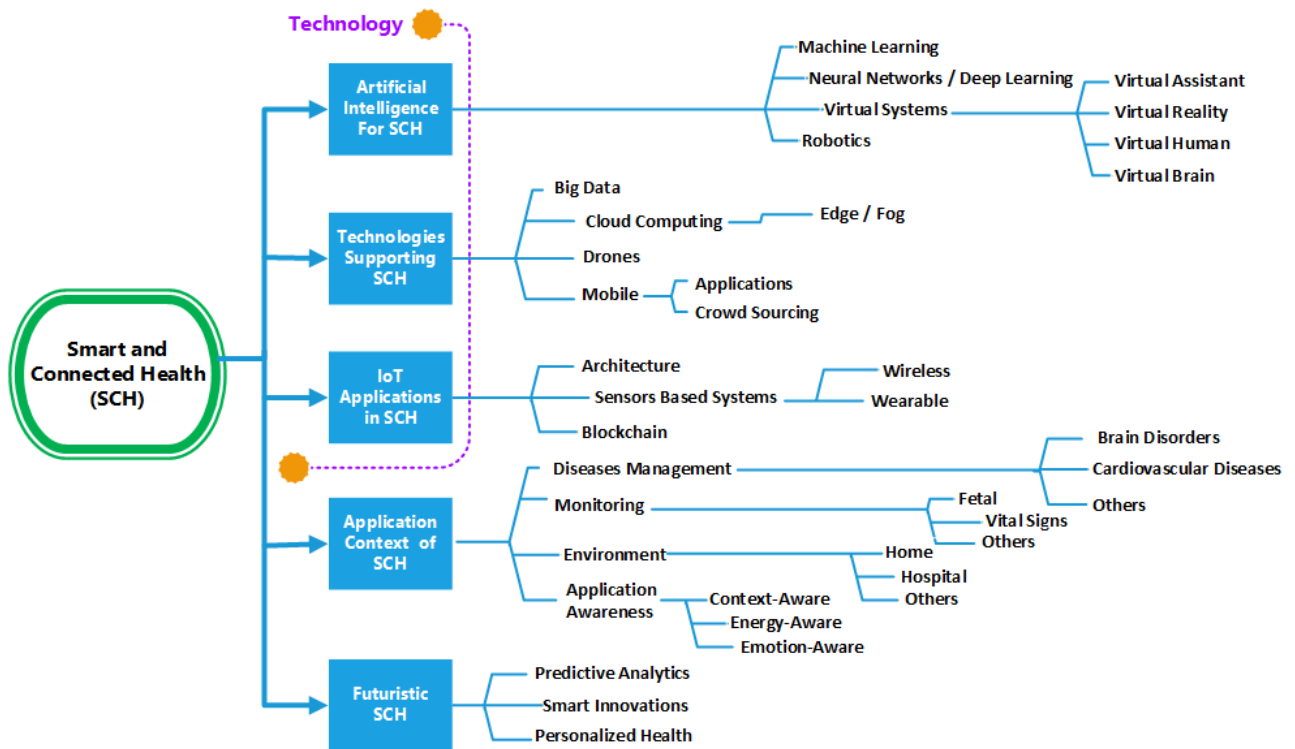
Technology

Smart and Connected Health (SCH)

Artificial Intelligence For SCH

Machine Learning
Neural Networks / Deep Learning
Virtual Systems
Robotics

Virtual Assistant
Virtual Reality
Virtual Human
Virtual Brain

Technologies Supporting SCH

Big Data
Cloud Computing
Edge / Fog
Drones
Mobile
Applications
Crowd Sourcing

IoT Applications in SCH

Architecture
Sensors Based Systems
Wireless
Wearable
Blockchain

Application Context of SCH

Diseases Management
Brain Disorders
Cardiovascular Diseases
Others
Monitoring
Fetal
Vital Signs
Others
Environment
Home
Hospital
Others
Application Awareness
Context-Aware
Energy-Aware
Emotion-Aware

Futuristic SCH

Predictive Analytics
Smart Innovations
Personalized Health